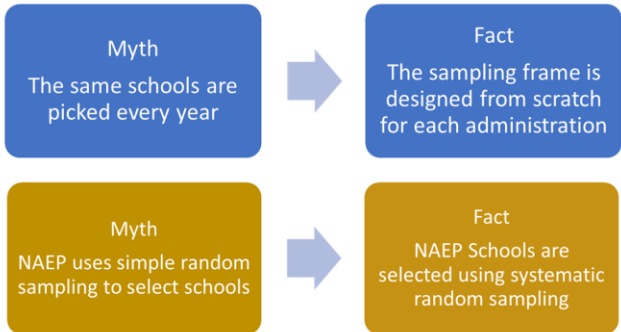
Myth
The same schools are picked every year

Fact
The sampling frame is designed from scratch for each administration

Myth
NAEP uses simple random sampling to select schools

Fact
NAEP Schools are selected using systematic random sampling